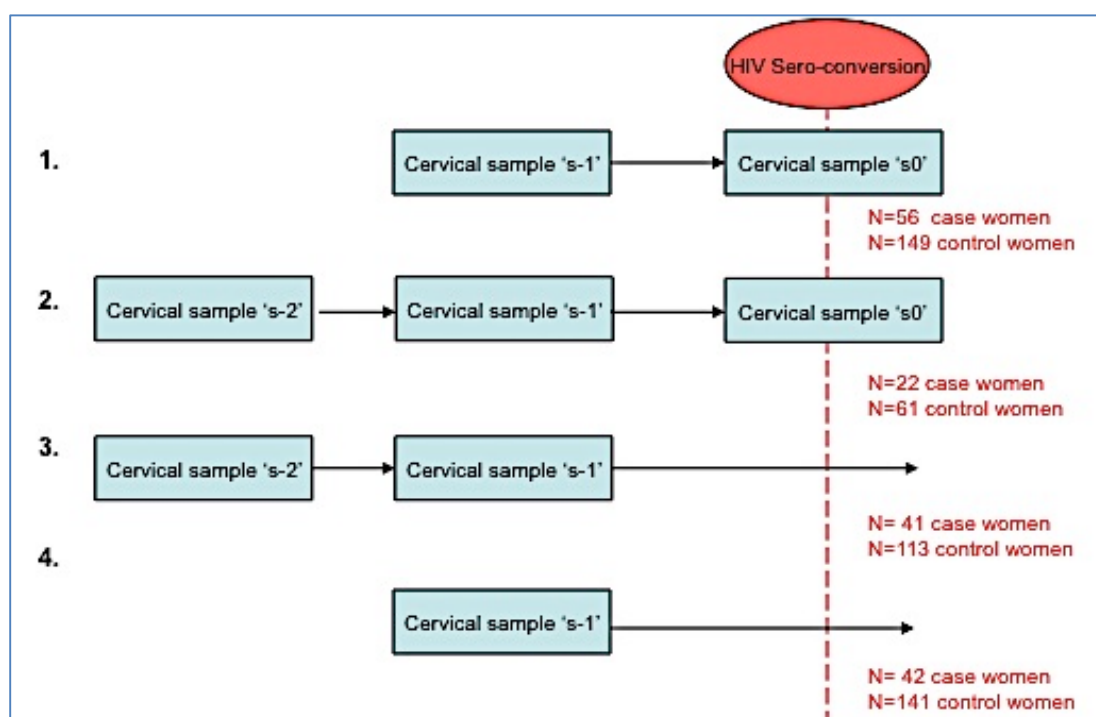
HIV Sero-conversion

1.

Cervical sample 's-1'

Cervical sample 's0'

N=56 case women
N=149 control women

2.

Cervical sample 's-2'

Cervical sample 's-1'

Cervical sample 's0'

N=22 case women
N=61 control women

3.

Cervical sample 's-2'

Cervical sample 's-1'

N= 41 case women
N=113 control women

4.

Cervical sample 's-1'

N= 42 case women
N=141 control women